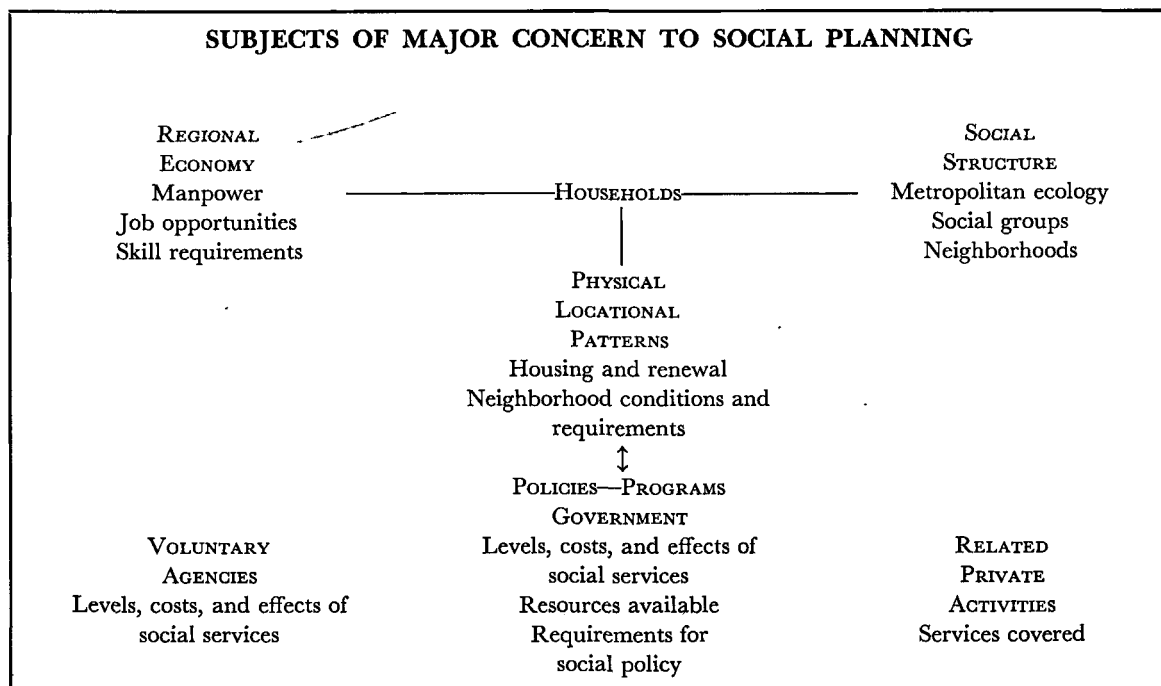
SUBJECTS OF MAJOR CONCERN TO SOCIAL PLANNING

REGIONAL ECONOMY
Manpower
Job opportunities
Skill requirements

HOUSEHOLDS

SOCIAL STRUCTURE
Metropolitan ecology
Social groups
Neighborhoods

PHYSICAL LOCATIONAL PATTERNS
Housing and renewal
Neighborhood conditions and requirements

$\updownarrow$

POLICIES—PROGRAMS

VOLUNTARY AGENCIES
Levels, costs, and effects of social services

GOVERNMENT
Levels, costs, and effects of social services
Resources available
Requirements for social policy

RELATED PRIVATE ACTIVITIES
Services covered